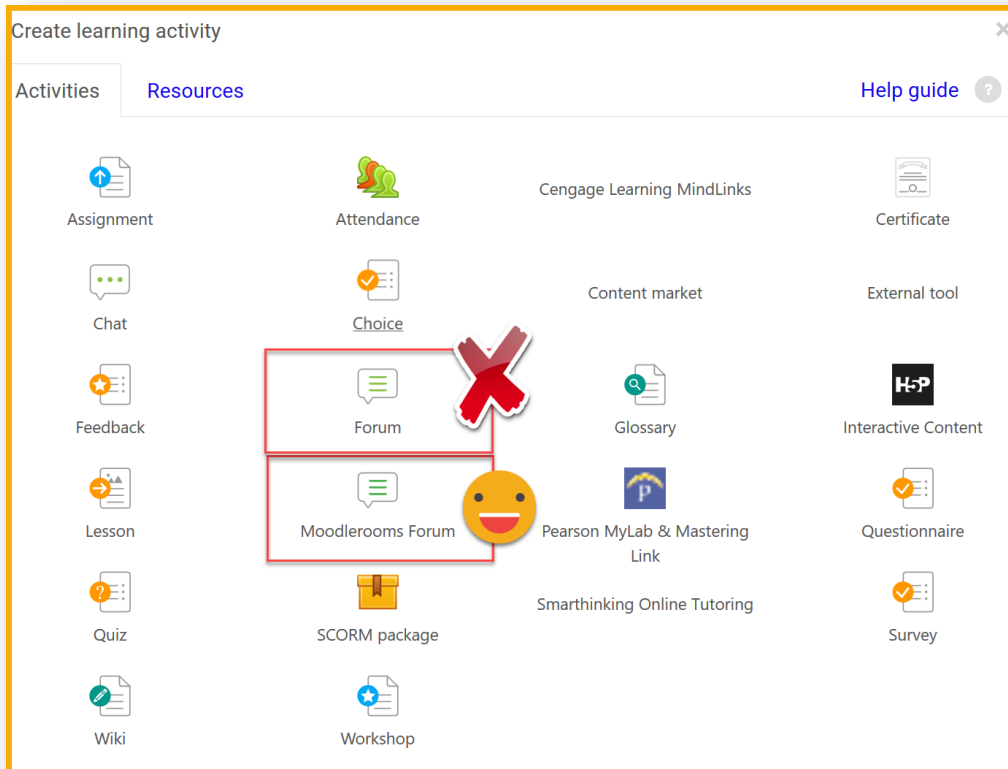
Create learning activity

Activities Resources Help guide ?

Assignment

Attendance

Cengage Learning MindLinks

Certificate

Chat

Choice

Content market

External tool

Feedback

Forum

Glossary

H5P

Interactive Content

Lesson

Moodlerooms Forum

P

Pearson MyLab & Mastering Link

Questionnaire

Quiz

SCORM package

Smarthinking Online Tutoring

Survey

Wiki

Workshop